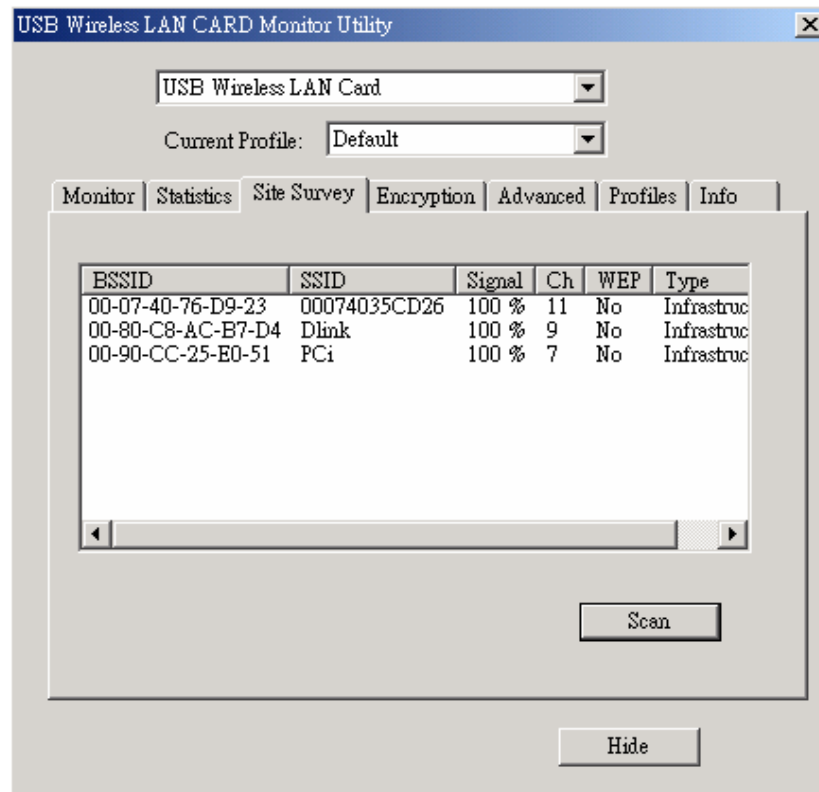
USB Wireless LAN CARD Monitor Utility

USB Wireless LAN Card

Current Profile: Default

Monitor | Statistics | Site Survey | Encryption | Advanced | Profiles | Info

| BSSID | SSID | Signal | Ch | WEP | Type |
|---|---|---|---|---|---|
| 00-07-40-76-D9-23 | 00074035CD26 | 100 % | 11 | No | Infrastruc |
| 00-80-C8-AC-B7-D4 | Dlink | 100 % | 9 | No | Infrastruc |
| 00-90-CC-25-E0-51 | PCi | 100 % | 7 | No | Infrastruc |

Scan

Hide